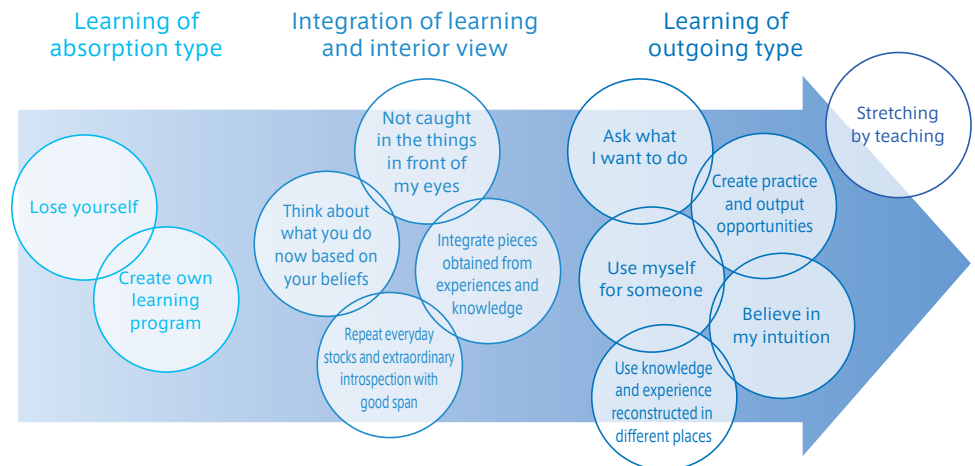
Learning of absorption type

Integration of learning and interior view

Learning of outgoing type

Lose yourself

Create own learning program

Not caught in the things in front of my eyes

Think about what you do now based on your beliefs

Integrate pieces obtained from experiences and knowledge

Repeat everyday stocks and extraordinary introspection with good span

Ask what I want to do

Create practice and output opportunities

Use myself for someone

Believe in my intuition

Use knowledge and experience reconstructed in different places

Stretching by teaching